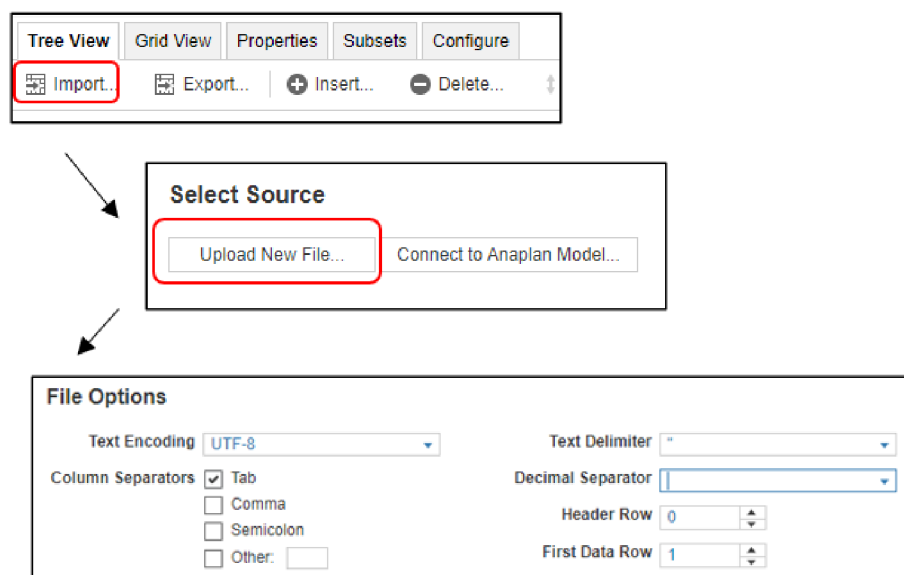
Tree View Grid View Properties Subsets Configure

Import... Export... Insert... Delete...

Select Source

Upload New File... Connect to Anaplan Model...

File Options

Text Encoding UTF-8

Column Separators ☑ Tab
☐ Comma
☐ Semicolon
☐ Other:

Text Delimiter "

Decimal Separator

Header Row 0

First Data Row 1